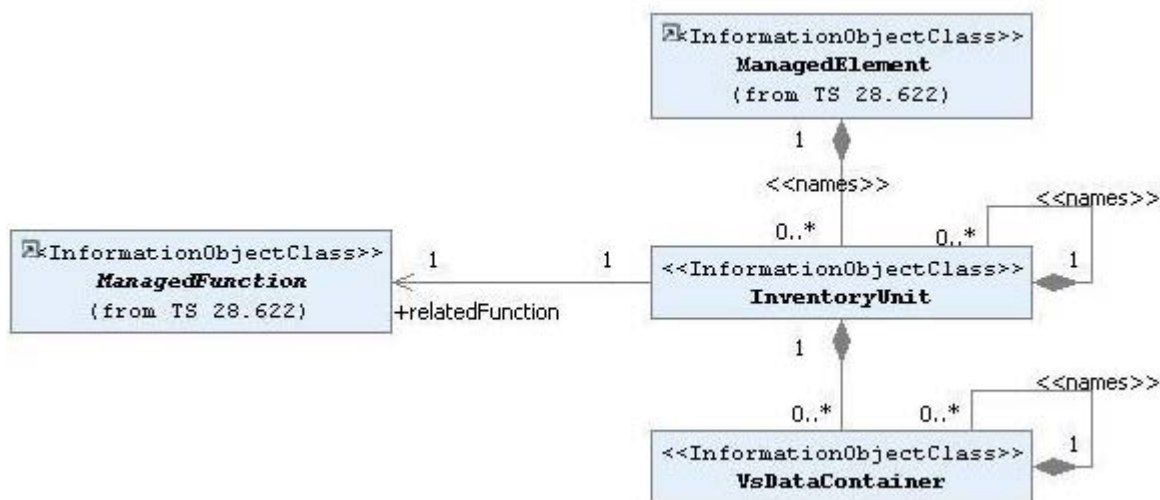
<<InformationObjectClass>>
ManagedElement
(from TS 28.622)

1

<<names>>

0..*

<<names>>

0..*

<<InformationObjectClass>>
ManagedFunction
(from TS 28.622)

1

1

+relatedFunction

<<InformationObjectClass>>
InventoryUnit

1

1

<<names>>

0..*

0..*

<<InformationObjectClass>>
VsDataContainer

1